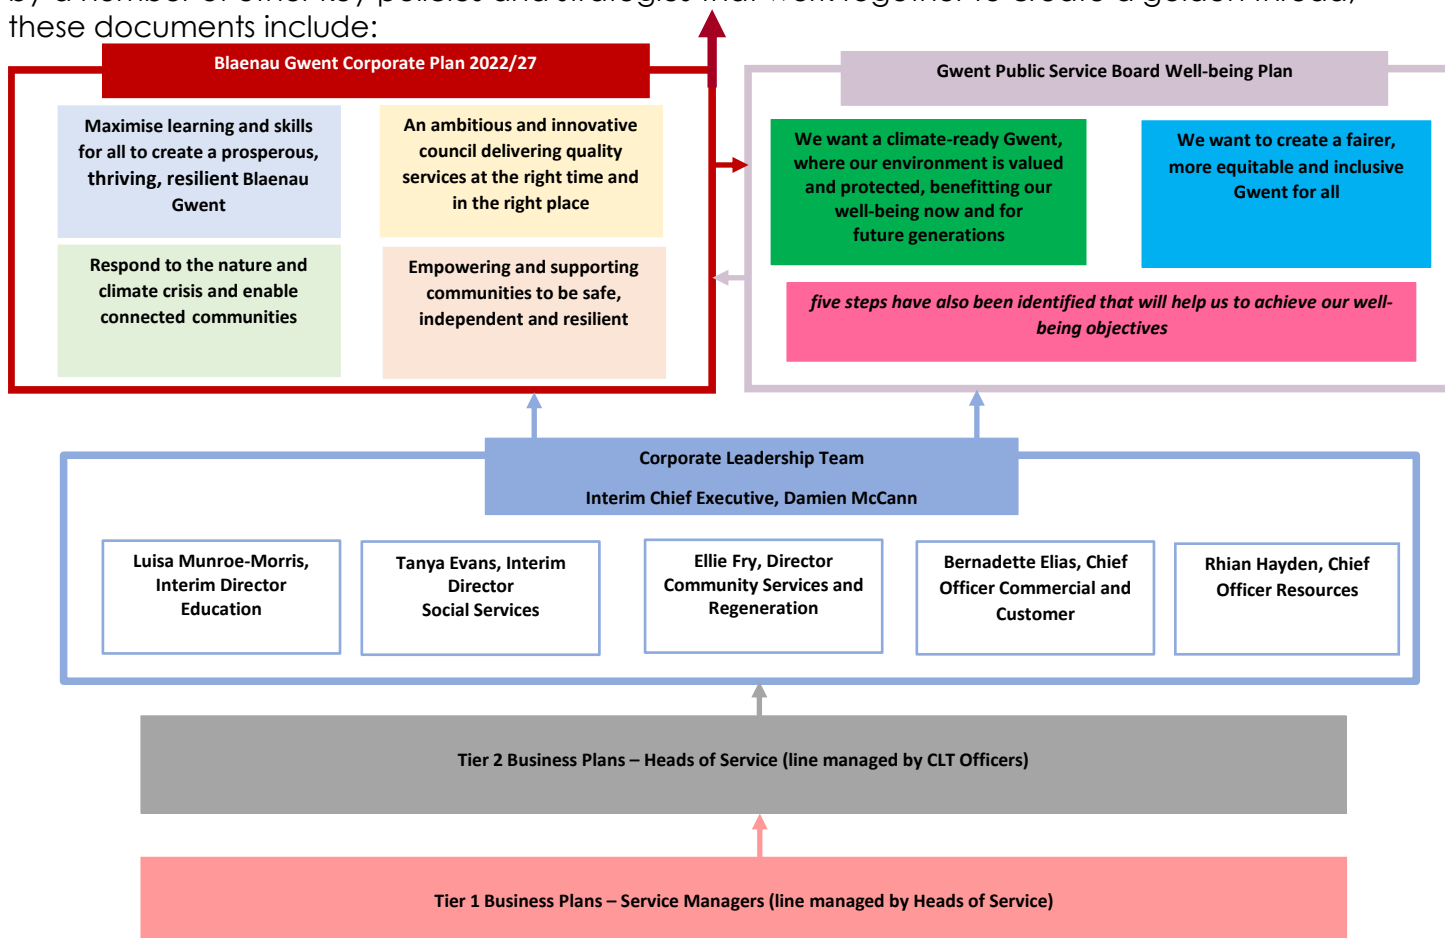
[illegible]
these documents include:

Blaenau Gwent Corporate Plan 2022/27

Maximise learning and skills for all to create a prosperous, thriving, resilient Blaenau Gwent

An ambitious and innovative council delivering quality services at the right time and in the right place

Respond to the nature and climate crisis and enable connected communities

Empowering and supporting communities to be safe, independent and resilient

Gwent Public Service Board Well-being Plan

We want a climate-ready Gwent, where our environment is valued and protected, benefitting our well-being now and for future generations

We want to create a fairer, more equitable and inclusive Gwent for all

five steps have also been identified that will help us to achieve our well-being objectives

Corporate Leadership Team

Interim Chief Executive, Damien McCann

Luisa Munroe-Morris, Interim Director Education

Tanya Evans, Interim Director Social Services

Ellie Fry, Director Community Services and Regeneration

Bernadette Elias, Chief Officer Commercial and Customer

Rhian Hayden, Chief Officer Resources

Tier 2 Business Plans – Heads of Service (line managed by CLT Officers)

Tier 1 Business Plans – Service Managers (line managed by Heads of Service)